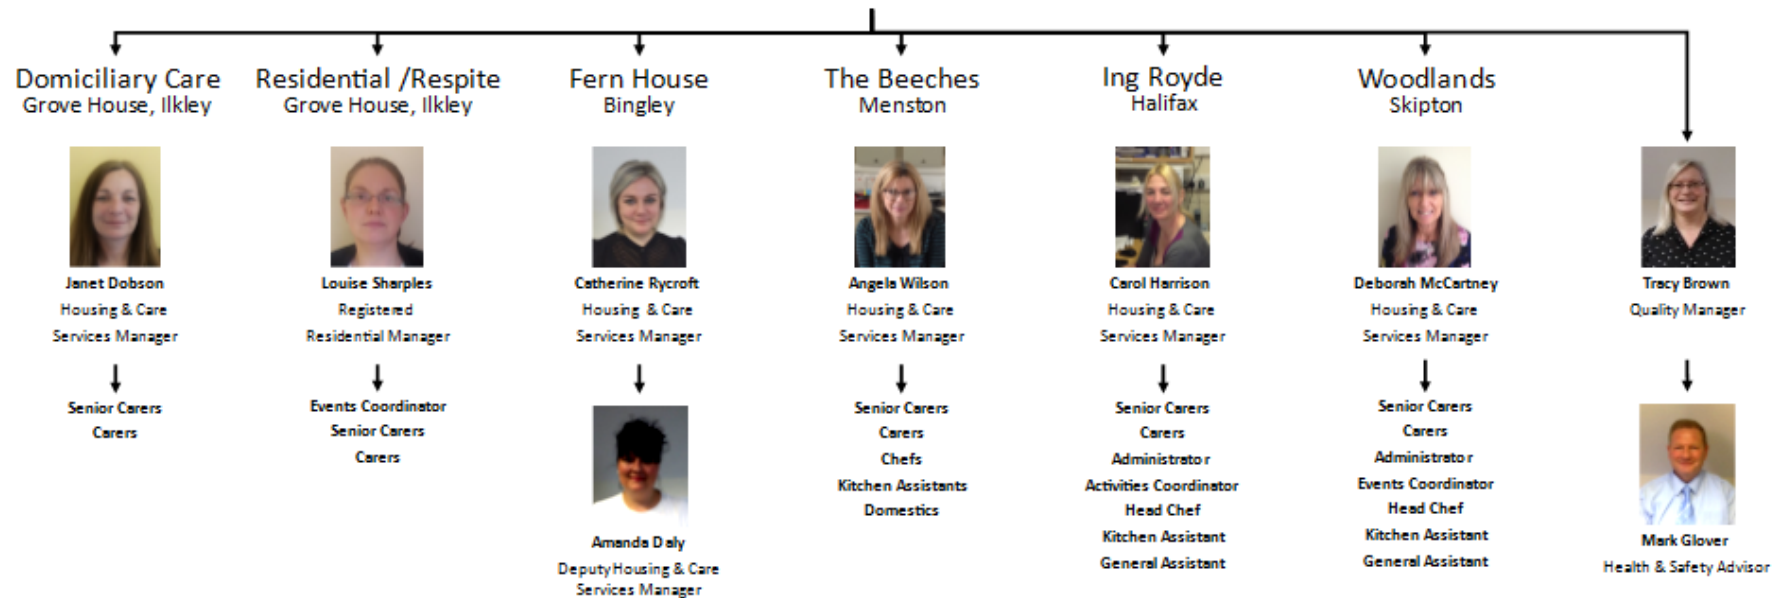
Domiciliary Care
Grove House, Ilkley

Janet Dobson
Housing & Care
Services Manager

Senior Carers
Carers

Residential /Respite
Grove House, Ilkley

Louise Sharples
Registered
Residential Manager

Events Coordinator
Senior Carers
Carers

Fern House
Bingley

Catherine Rycroft
Housing & Care
Services Manager

Amanda Daly
Deputy Housing & Care
Services Manager

The Beeches
Menston

Angela Wilson
Housing & Care
Services Manager

Senior Carers
Carers
Chefs
Kitchen Assistants
Domestics

Ing Royde
Halifax

Carol Harrison
Housing & Care
Services Manager

Senior Carers
Carers
Administrator
Activities Coordinator
Head Chef
Kitchen Assistant
General Assistant

Woodlands
Skipton

Deborah McCartney
Housing & Care
Services Manager

Senior Carers
Carers
Administrator
Events Coordinator
Head Chef
Kitchen Assistant
General Assistant

Tracy Brown
Quality Manager

Mark Glover
Health & Safety Advisor